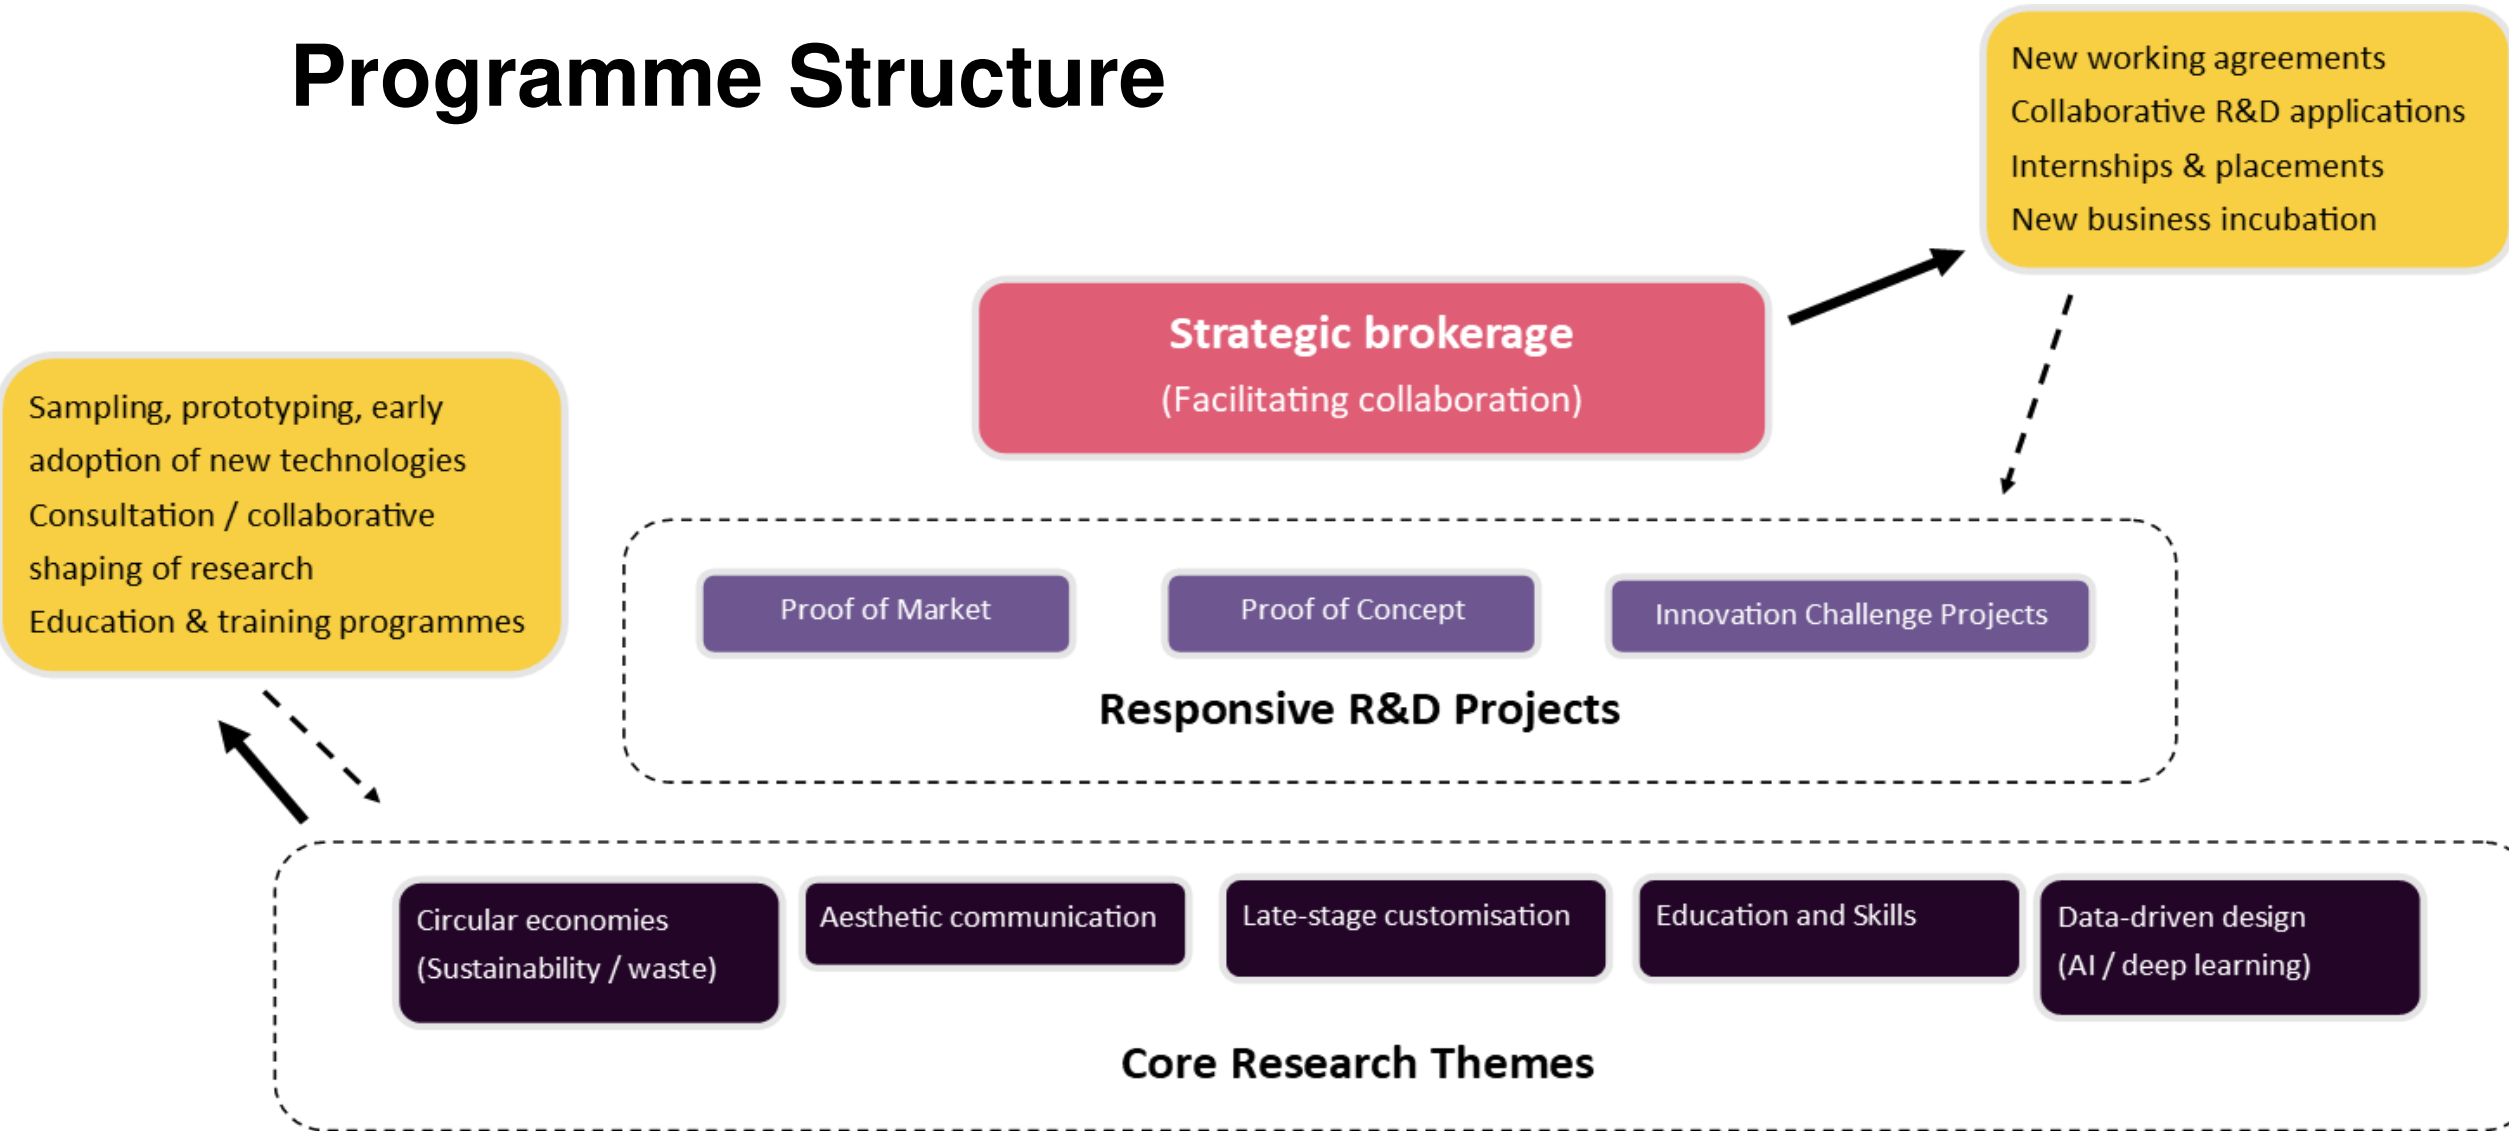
Programme Structure

New working agreements
Collaborative R&D applications
Internships & placements
New business incubation

Strategic brokerage
(Facilitating collaboration)

Sampling, prototyping, early adoption of new technologies
Consultation / collaborative shaping of research
Education & training programmes

Proof of Market

Proof of Concept

Innovation Challenge Projects

Responsive R&D Projects

Circular economies (Sustainability / waste)

Aesthetic communication

Late-stage customisation

Education and Skills

Data-driven design (AI / deep learning)

Core Research Themes